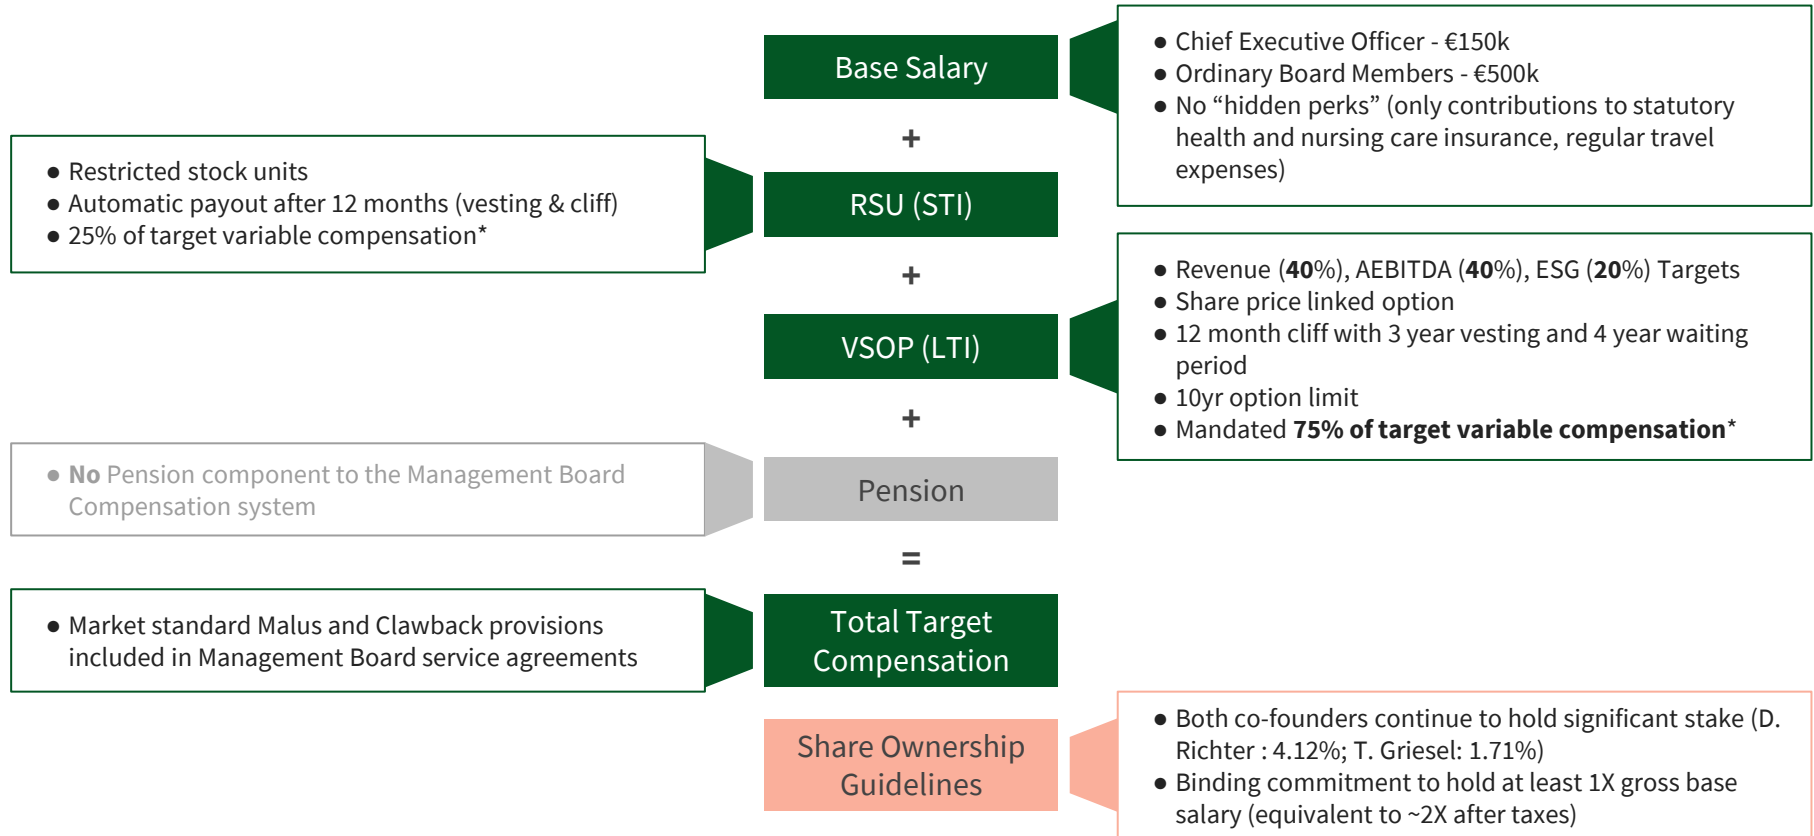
Base Salary

- Chief Executive Officer - €150k
- Ordinary Board Members - €500k
- No “hidden perks” (only contributions to statutory health and nursing care insurance, regular travel expenses)

+

- Restricted stock units
- Automatic payout after 12 months (vesting & cliff)
- 25% of target variable compensation*

RSU (STI)

+

VSOP (LTI)

- Revenue (**40**%), AEBITDA (**40**%), ESG (**20**%) Targets
- Share price linked option
- 12 month cliff with 3 year vesting and 4 year waiting period
- 10yr option limit
- Mandated **75% of target variable compensation***

+

- **No** Pension component to the Management Board Compensation system

Pension

=

- Market standard Malus and Clawback provisions included in Management Board service agreements

Total Target Compensation

Share Ownership Guidelines

- Both co-founders continue to hold significant stake (D. Richter : 4.12%; T. Griesel: 1.71%)
- Binding commitment to hold at least 1X gross base salary (equivalent to ~2X after taxes)